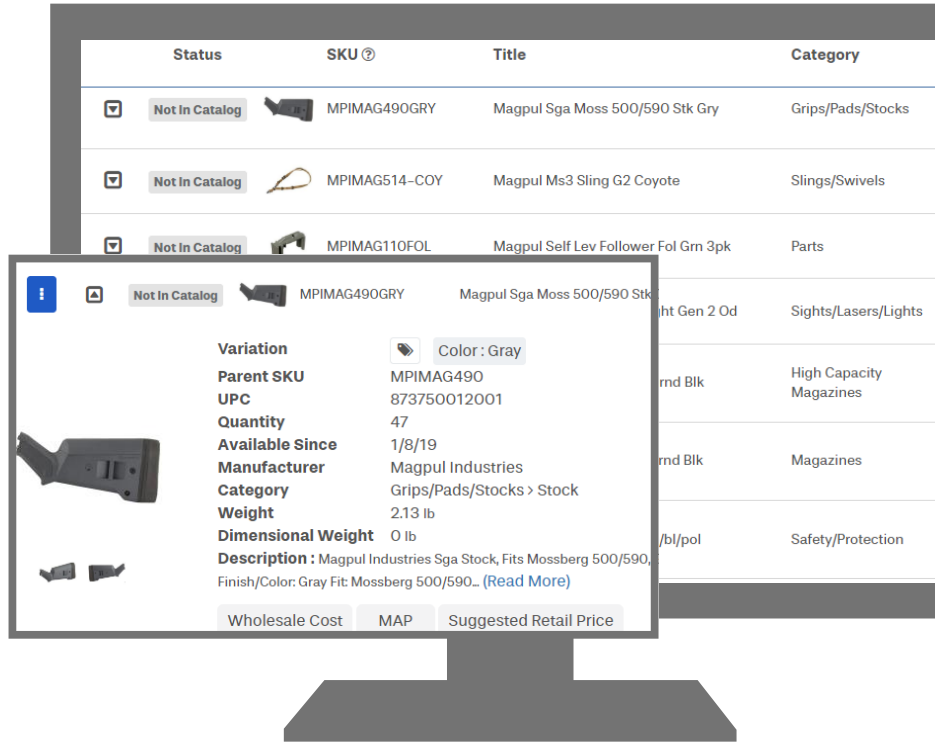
| | Status | | SKU ⓘ | Title | Category |
|---|---|---|---|---|---|
| | Not In Catalog | | MPIMAG490GRY | Magpul Sga Moss 500/590 Stk Gry | Grips/Pads/Stocks |
| | Not In Catalog | | MPIMAG514-COY | Magpul Ms3 Sling G2 Coyote | Slings/Swivels |
| | Not In Catalog | | MPIMAG110FOL | Magpul Self Lev Follower Fol Grn 3pk | Parts |
| | | | | ght Gen 2 Od | Sights/Lasers/Lights |
| | | | | rnd Blk | High Capacity Magazines |
| | | | | rnd Blk | Magazines |
| | | | | /bl/pol | Safety/Protection |

Not In Catalog MPIMAG490GRY Magpul Sga Moss 500/590 Stk

Variation Color : Gray
Parent SKU MPIMAG490
UPC 873750012001
Quantity 47
Available Since 1/8/19
Manufacturer Magpul Industries
Category Grips/Pads/Stocks > Stock
Weight 2.13 lb
Dimensional Weight 0 lb
Description : Magpul Industries Sga Stock, Fits Mossberg 500/590, Finish/Color: Gray Fit: Mossberg 500/590... (Read More)

Wholesale Cost MAP Suggested Retail Price